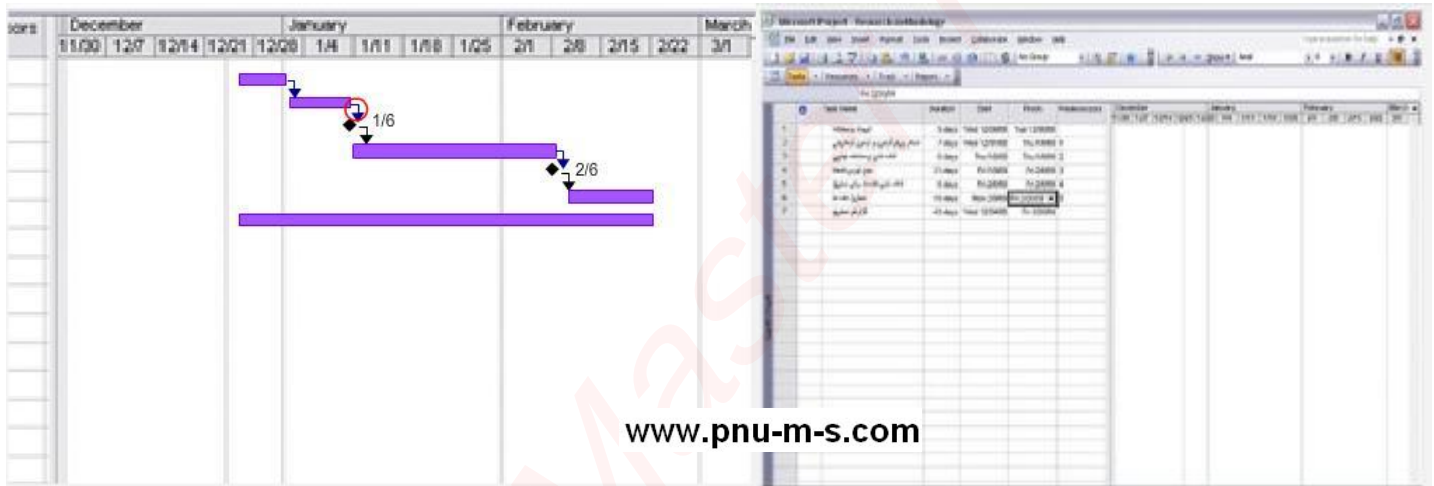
sors | December | January | February | March
11/30 | 12/7 | 12/14 | 12/21 | 12/28 | 1/4 | 1/11 | 1/18 | 1/25 | 2/1 | 2/8 | 2/15 | 2/22 | 3/1

1/6

2/6

Microsoft Project - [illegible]

| | Task Name | Duration | Start | Finish | Predecessors |
|---|---|---|---|---|---|
| 1 | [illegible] | 5 days | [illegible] | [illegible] | |
| 2 | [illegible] | 7 days | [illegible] | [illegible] | 1 |
| 3 | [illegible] | 0 days | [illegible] | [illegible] | 2 |
| 4 | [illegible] | 21 days | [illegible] | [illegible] | 3 |
| 5 | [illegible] | 0 days | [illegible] | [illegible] | 4 |
| 6 | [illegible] | 10 days | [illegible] | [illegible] | 5 |
| 7 | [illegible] | 43 days | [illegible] | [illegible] | |

www.pnu-m-s.com